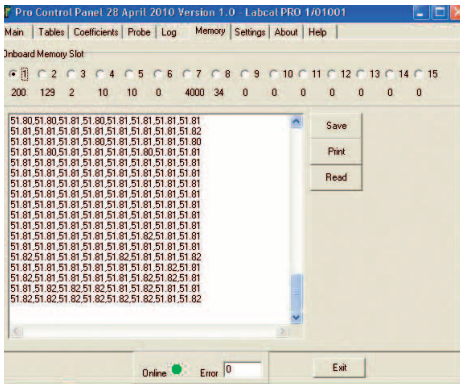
Pro Control Panel 28 April 2010 Version 1.0 - Labcal PRO 1/01001

Main | Tables | Coefficients | Probe | Log | Memory | Settings | About | Help

Onboard Memory Slot

1 2 3 4 5 6 7 8 9 10 11 12 13 14 15

200 129 2 10 10 0 4000 34 0 0 0 0 0 0 0

51.80,51.80,51.81,51.80,51.81,51.81,51.81,51.81
51.81,51.81,51.81,51.81,51.81,51.81,51.81,51.82
51.81,51.81,51.81,51.81,51.80,51.81,51.81,51.80
51.81,51.80,51.81,51.81,51.81,51.80,51.81,51.81
51.81,51.81,51.81,51.81,51.81,51.81,51.81,51.81
51.81,51.81,51.81,51.81,51.81,51.81,51.81,51.81
51.81,51.81,51.81,51.81,51.81,51.81,51.81,51.81
51.81,51.81,51.81,51.81,51.81,51.81,51.81,51.81
51.81,51.81,51.81,51.81,51.81,51.81,51.81,51.81
51.81,51.81,51.81,51.81,51.81,51.81,51.81,51.81
51.81,51.81,51.81,51.81,51.81,51.81,51.81,51.81
51.81,51.81,51.81,51.81,51.81,51.81,51.81,51.81
51.81,51.81,51.81,51.81,51.81,51.82,51.81,51.81
51.81,51.81,51.81,51.81,51.81,51.81,51.81,51.81
51.82,51.81,51.81,51.81,51.82,51.81,51.81,51.82
51.81,51.81,51.81,51.81,51.81,51.81,51.82,51.81
51.82,51.81,51.81,51.81,51.81,51.82,51.82,51.81
51.81,51.82,51.82,51.82,51.81,51.82,51.81,51.81
51.82,51.82,51.82,51.82,51.82,51.81,51.81,51.82

Save

Print

Read

Online Error 0

Exit